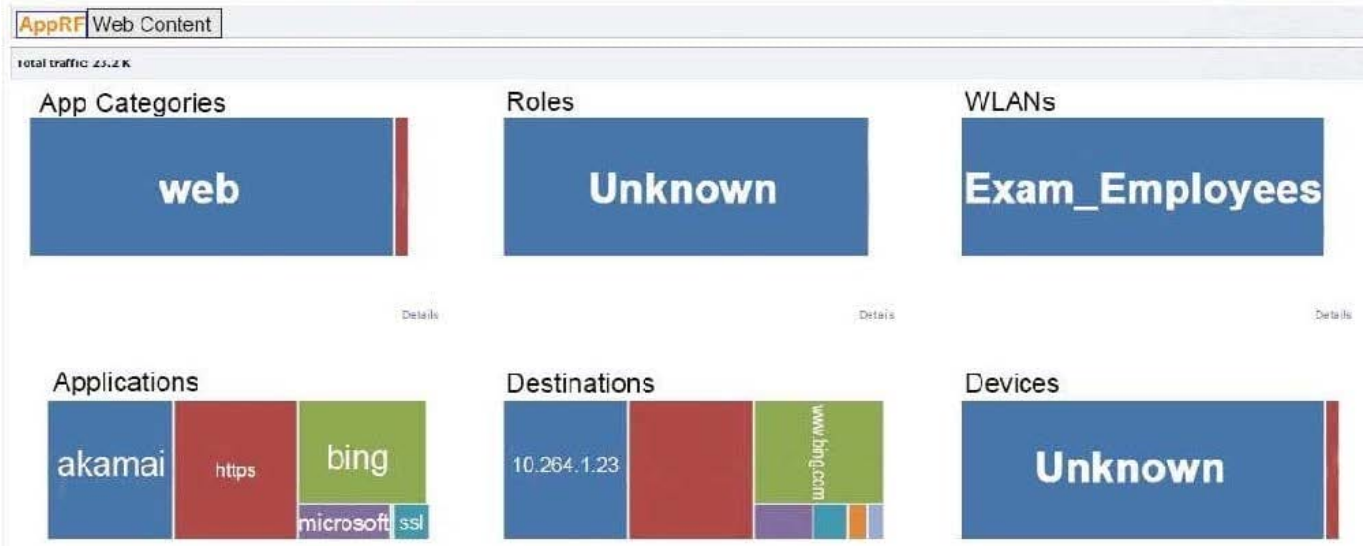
AppRF Web Content

Total traffic 23.2 K

App Categories

web

Details

Roles

Unknown

Details

WLANs

Exam_Employees

Details

Applications

akamai

https

bing

microsoft

ssl

Destinations

10.264.1.23

www.bing.com

Devices

Unknown